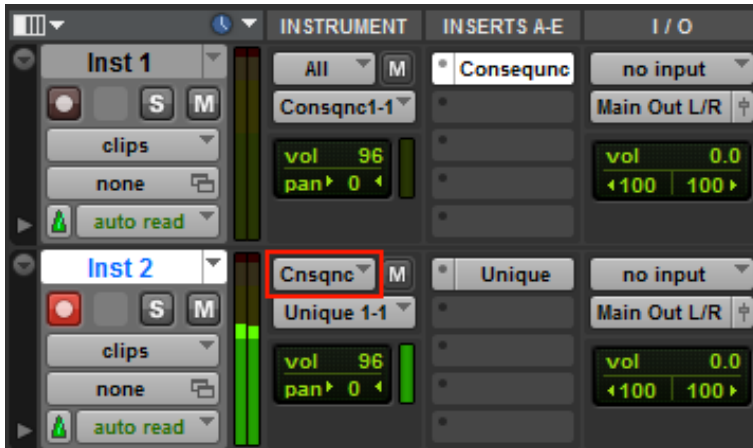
INSTRUMENT | INSERTS A-E | I / O

Inst 1
S M
clips
none
auto read
All M
Consqnc1-1
vol 96
pan 0
Consequnc
no input
Main Out L/R
vol 0.0
100 100

Inst 2
S M
clips
none
auto read
Cnsqnc M
Unique 1-1
vol 96
pan 0
Unique
no input
Main Out L/R
vol 0.0
100 100